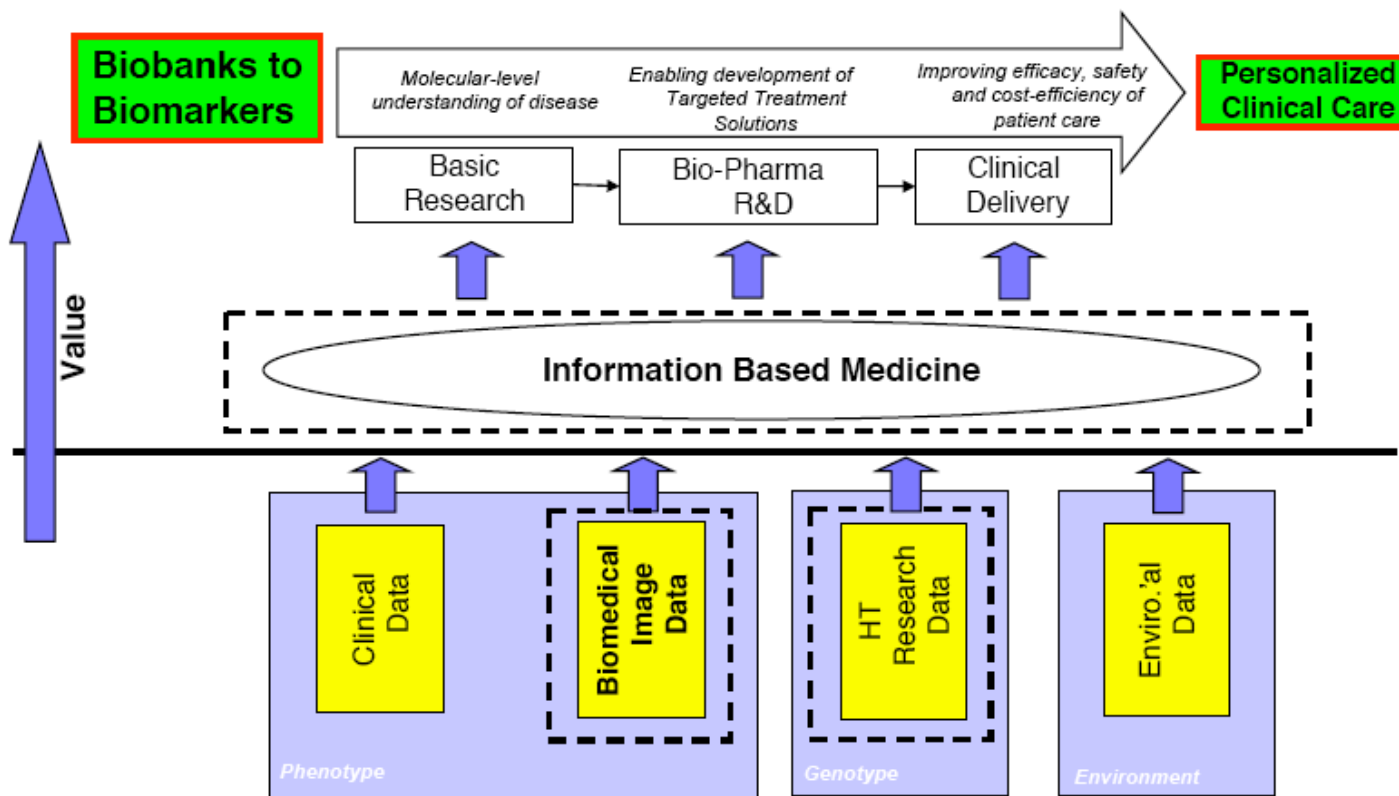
Biobanks to Biomarkers

Molecular-level understanding of disease

Enabling development of Targeted Treatment Solutions

Improving efficacy, safety and cost-efficiency of patient care

Personalized Clinical Care

Basic Research

Bio-Pharma R&D

Clinical Delivery

Value

Information Based Medicine

Clinical Data

Biomedical Image Data

HT Research Data

Enviro.'al Data

Phenotype

Genotype

Environment